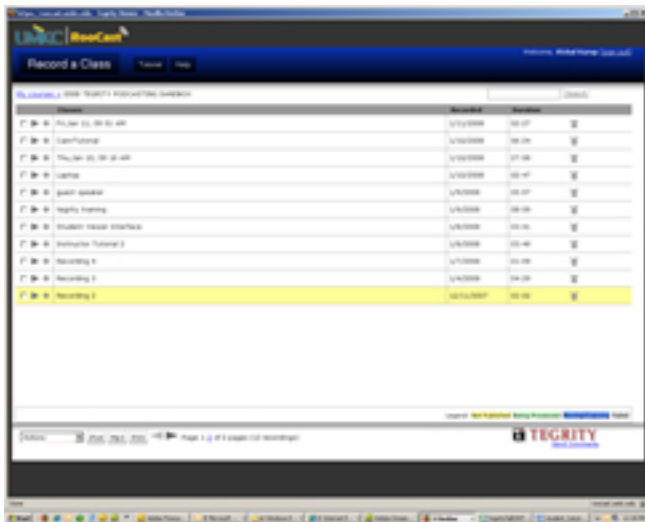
UMKC | RooCast

Record a Class   Tutorial   Help

Welcome, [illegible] (sign out)

My courses > 2008 TEGRITY PODCASTING SANDBOX

Search

| Classes | Recorded | Duration |
|---|---|---|
| Fri, Jan 11, 09:31 AM | 1/11/2008 | 02:27 |
| CamTutorial | 1/11/2008 | 06:24 |
| Thu, Jan 10, 09:16 AM | 1/10/2008 | 27:06 |
| Laptop | 1/10/2008 | 02:47 |
| guest speaker | 1/9/2008 | 05:07 |
| tegrity training | 1/9/2008 | 08:09 |
| Student Viewer Interface | 1/8/2008 | 03:31 |
| Instructor Tutorial 2 | 1/8/2008 | 03:49 |
| Recording 4 | 1/7/2008 | 01:09 |
| Recording 3 | 1/4/2008 | 04:29 |
| Recording 2 | 12/11/2007 | 00:30 |

Legend: Not Published Being Processed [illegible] Failed

Actions   Page 1 of 1 pages (11 recordings)

TEGRITY
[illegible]

Done